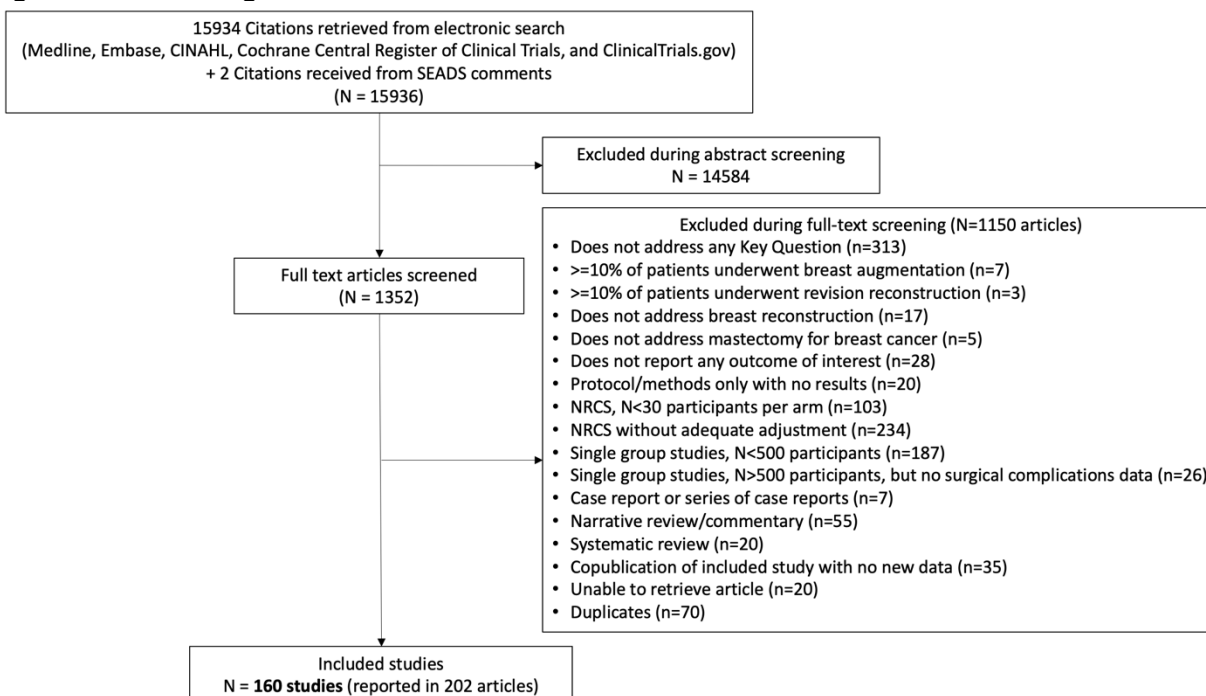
15934 Citations retrieved from electronic search (Medline, Embase, CINAHL, Cochrane Central Register of Clinical Trials, and ClinicalTrials.gov) + 2 Citations received from SEADS comments (N = 15936)

Excluded during abstract screening
N = 14584

Full text articles screened
(N = 1352)

Excluded during full-text screening (N=1150 articles)
• Does not address any Key Question (n=313)
• >=10% of patients underwent breast augmentation (n=7)
• >=10% of patients underwent revision reconstruction (n=3)
• Does not address breast reconstruction (n=17)
• Does not address mastectomy for breast cancer (n=5)
• Does not report any outcome of interest (n=28)
• Protocol/methods only with no results (n=20)
• NRCS, N<30 participants per arm (n=103)
• NRCS without adequate adjustment (n=234)
• Single group studies, N<500 participants (n=187)
• Single group studies, N>500 participants, but no surgical complications data (n=26)
• Case report or series of case reports (n=7)
• Narrative review/commentary (n=55)
• Systematic review (n=20)
• Copublication of included study with no new data (n=35)
• Unable to retrieve article (n=20)
• Duplicates (n=70)

Included studies
N = **160 studies** (reported in 202 articles)